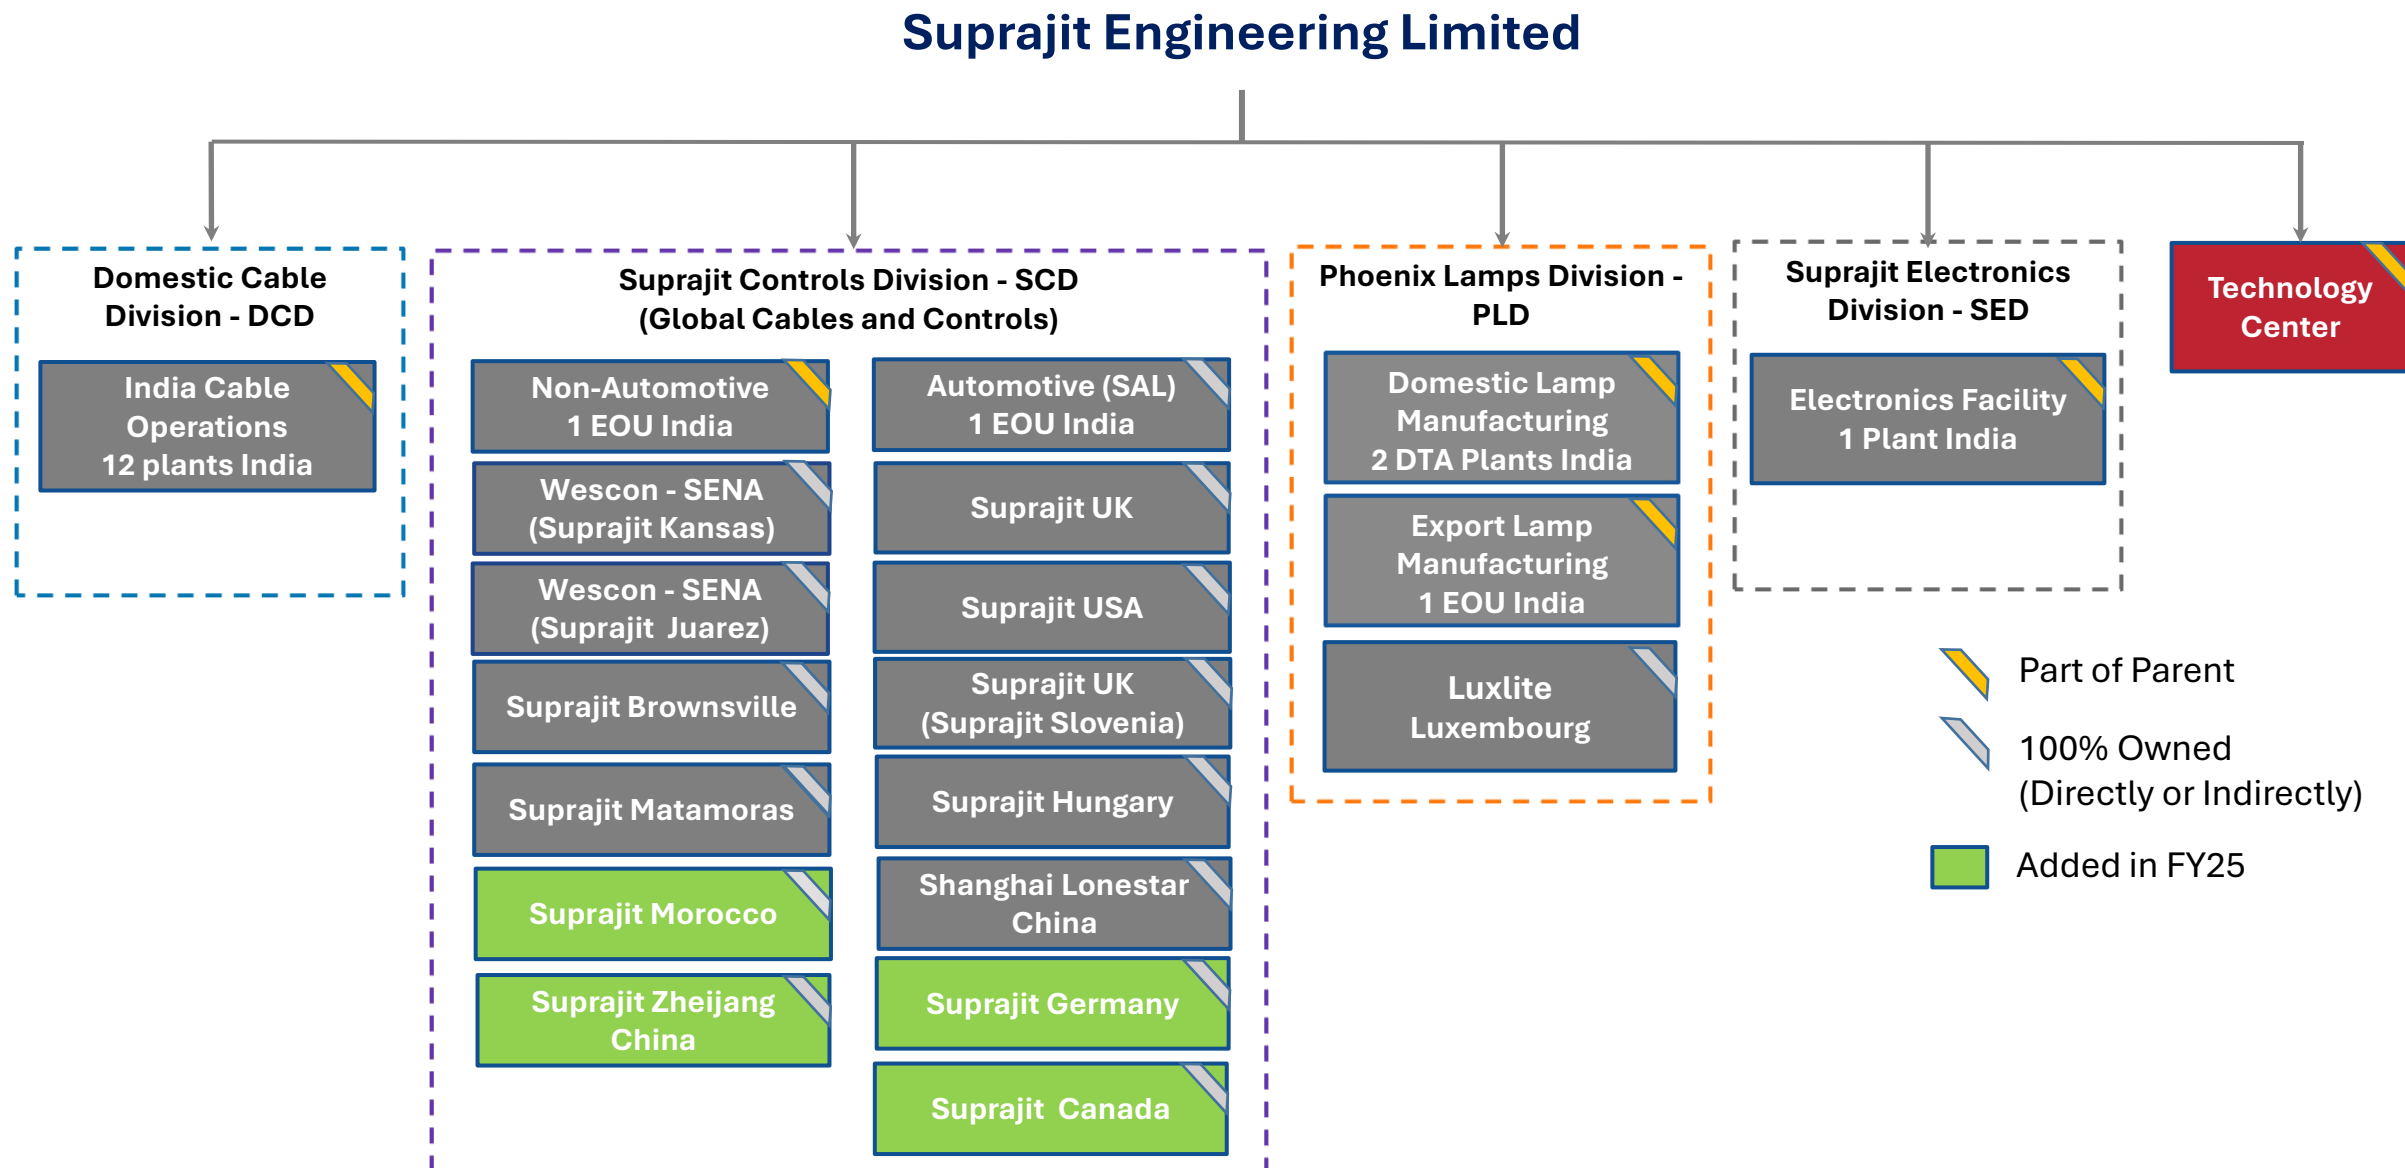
Suprajit Engineering Limited

Domestic Cable Division - DCD

India Cable Operations 12 plants India

Suprajit Controls Division - SCD (Global Cables and Controls)

Non-Automotive 1 EOU India

Wescon - SENA (Suprajit Kansas)

Wescon - SENA (Suprajit Juarez)

Suprajit Brownsville

Suprajit Matamoras

Suprajit Morocco

Suprajit Zheijang China

Automotive (SAL) 1 EOU India

Suprajit UK

Suprajit USA

Suprajit UK (Suprajit Slovenia)

Suprajit Hungary

Shanghai Lonestar China

Suprajit Germany

Suprajit Canada

Phoenix Lamps Division - PLD

Domestic Lamp Manufacturing 2 DTA Plants India

Export Lamp Manufacturing 1 EOU India

Luxlite Luxembourg

Suprajit Electronics Division - SED

Electronics Facility 1 Plant India

Technology Center

Part of Parent

100% Owned (Directly or Indirectly)

Added in FY25